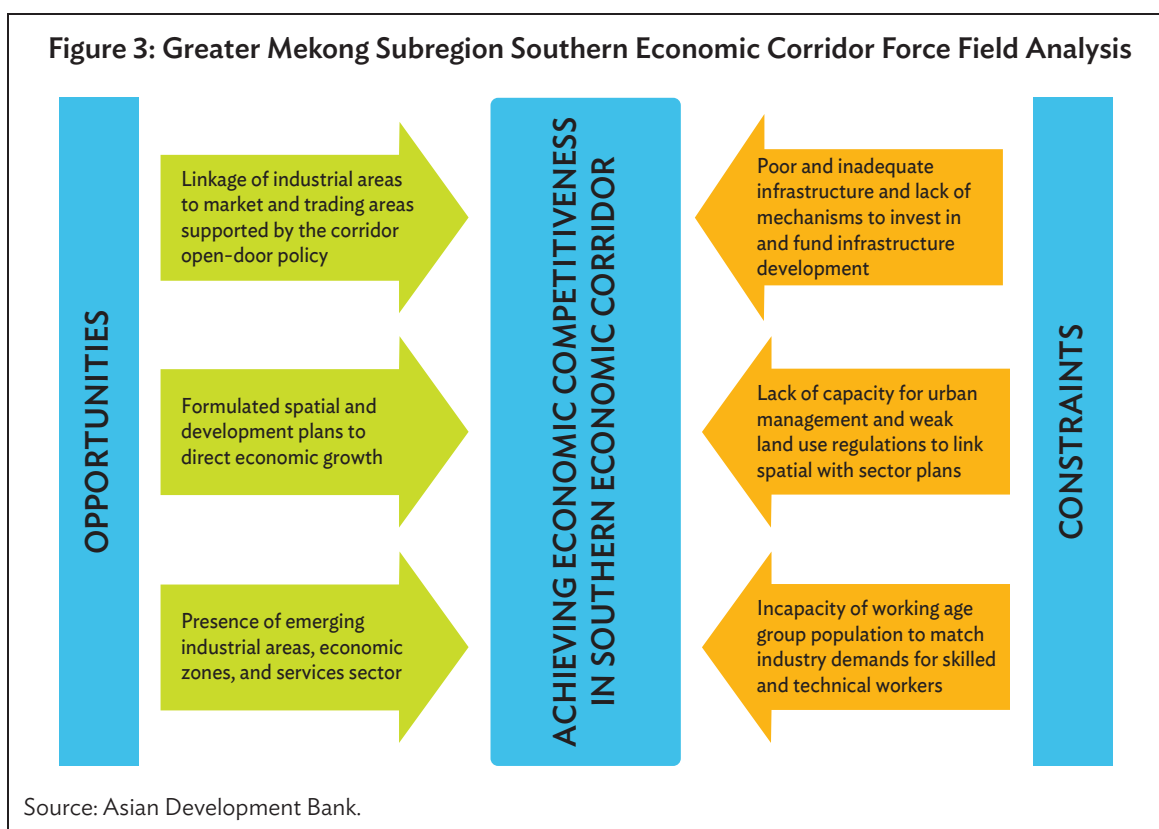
Figure 3: Greater Mekong Subregion Southern Economic Corridor Force Field Analysis

OPPORTUNITIES

Linkage of industrial areas to market and trading areas supported by the corridor open-door policy

Formulated spatial and development plans to direct economic growth

Presence of emerging industrial areas, economic zones, and services sector

ACHIEVING ECONOMIC COMPETITIVENESS IN SOUTHERN ECONOMIC CORRIDOR

Poor and inadequate infrastructure and lack of mechanisms to invest in and fund infrastructure development

Lack of capacity for urban management and weak land use regulations to link spatial with sector plans

Incapacity of working age group population to match industry demands for skilled and technical workers

CONSTRAINTS

Source: Asian Development Bank.